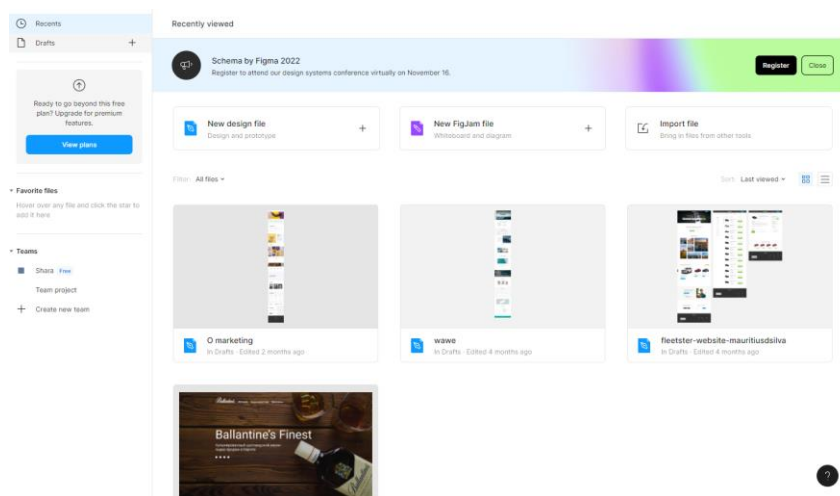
Recents

Drafts +

Ready to go beyond this free plan? Upgrade for premium features.

View plans

Favorite files

Hover over any file and click the star to add it here

Teams

Shara Free

Team project

Create new team

Recently viewed

Schema by Figma 2022

Register to attend our design systems conference virtually on November 16.

Register Close

New design file
Design and prototype

New FigJam file
Whiteboard and diagram

Import file
Bring in files from other tools

Filter All files

Sort Last viewed

O marketing
In Drafts · Edited 2 months ago

wawe
In Drafts · Edited 4 months ago

fleetster-website-mauritiusdsilva
In Drafts · Edited 4 months ago

Ballantine's Finest

?